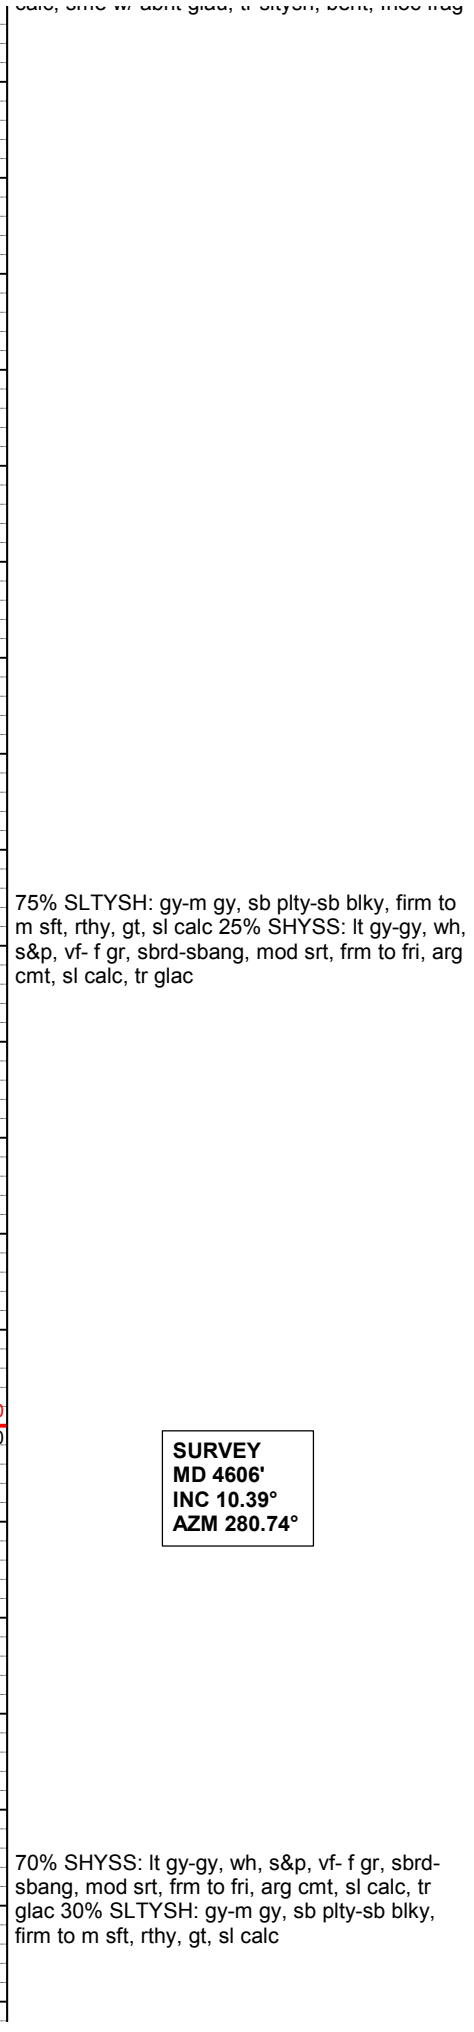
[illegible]calc, smc w/ abnt glau, tr sltysh, bent, mod frag

75% SLTYSH: gy-m gy, sb plty-sb blky, firm to m sft, rthy, gt, sl calc 25% SHYSS: lt gy-gy, wh, s&p, vf- f gr, sbrd-sbang, mod srt, frm to fri, arg cmt, sl calc, tr glac

SURVEY
MD 4606'
INC 10.39°
AZM 280.74°

70% SHYSS: lt gy-gy, wh, s&p, vf- f gr, sbrd-sbang, mod srt, frm to fri, arg cmt, sl calc, tr glac 30% SLTYSH: gy-m gy, sb plty-sb blky, firm to m sft, rthy, gt, sl calc